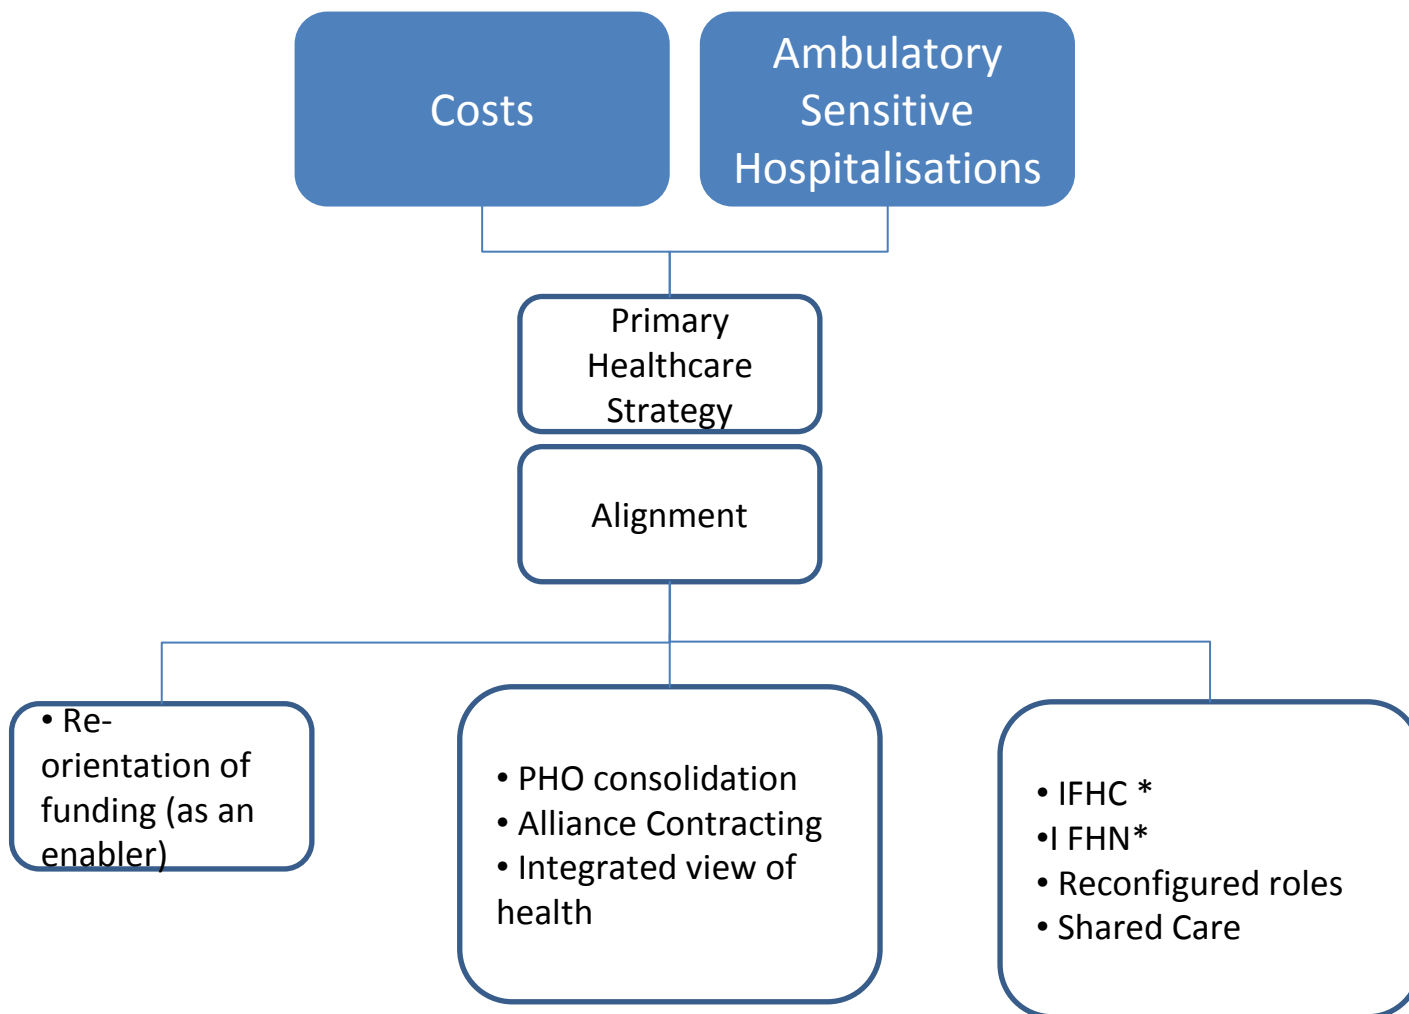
Costs

Ambulatory Sensitive Hospitalisations

Primary Healthcare Strategy

Alignment

• Re-orientation of funding (as an enabler)

• PHO consolidation
• Alliance Contracting
• Integrated view of health

• IFHC *
•I FHN*
• Reconfigured roles
• Shared Care